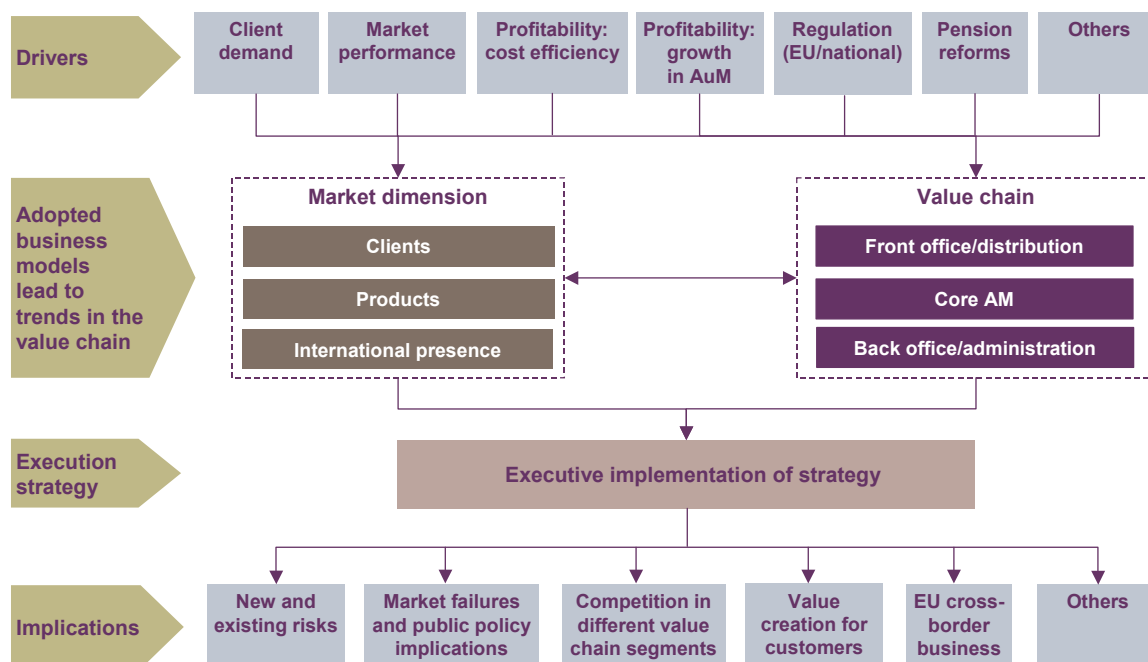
Drivers

Client demand

Market performance

Profitability: cost efficiency

Profitability: growth in AuM

Regulation (EU/national)

Pension reforms

Others

Adopted business models lead to trends in the value chain

Market dimension

Clients

Products

International presence

Value chain

Front office/distribution

Core AM

Back office/administration

Execution strategy

Executive implementation of strategy

Implications

New and existing risks

Market failures and public policy implications

Competition in different value chain segments

Value creation for customers

EU cross-border business

Others